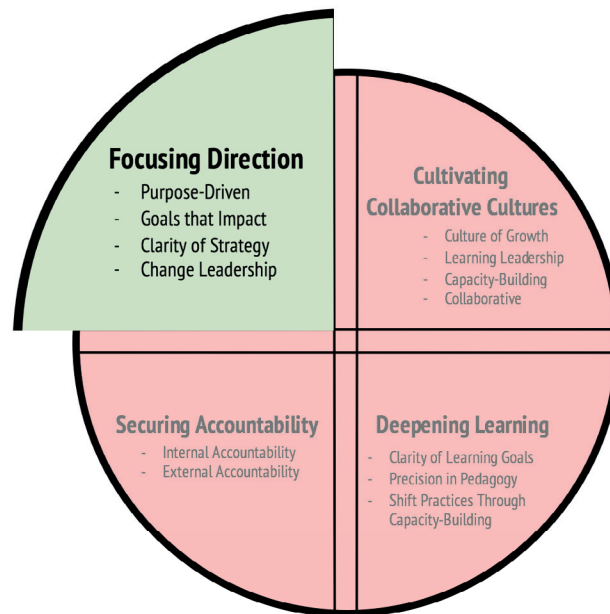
Focusing Direction
- Purpose-Driven
- Goals that Impact
- Clarity of Strategy
- Change Leadership

Cultivating Collaborative Cultures
- Culture of Growth
- Learning Leadership
- Capacity-Building
- Collaborative

Securing Accountability
- Internal Accountability
- External Accountability

Deepening Learning
- Clarity of Learning Goals
- Precision in Pedagogy
- Shift Practices Through Capacity-Building